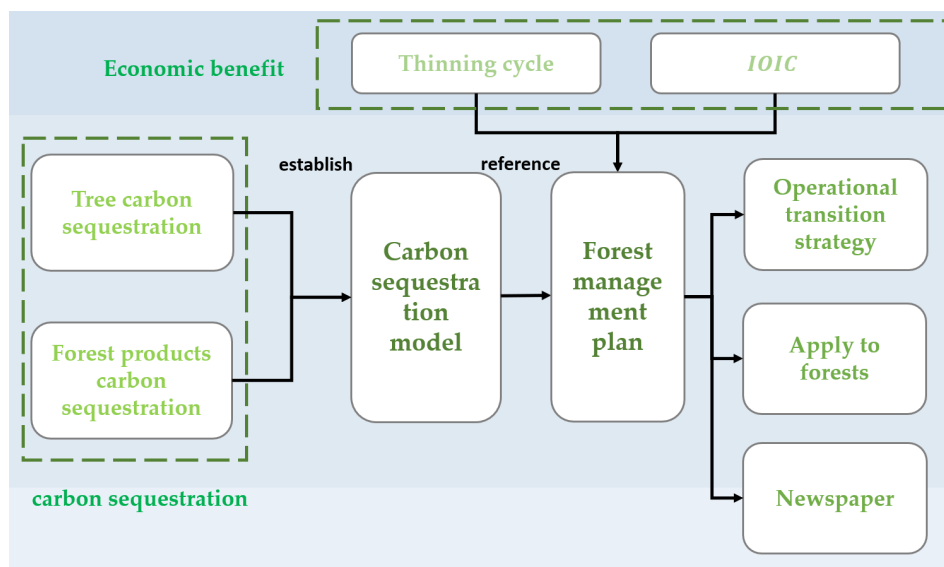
Economic benefit

Thinning cycle

IOIC

establish

reference

Tree carbon sequestration

Forest products carbon sequestration

Carbon sequestration model

Forest management plan

Operational transition strategy

Apply to forests

Newspaper

carbon sequestration